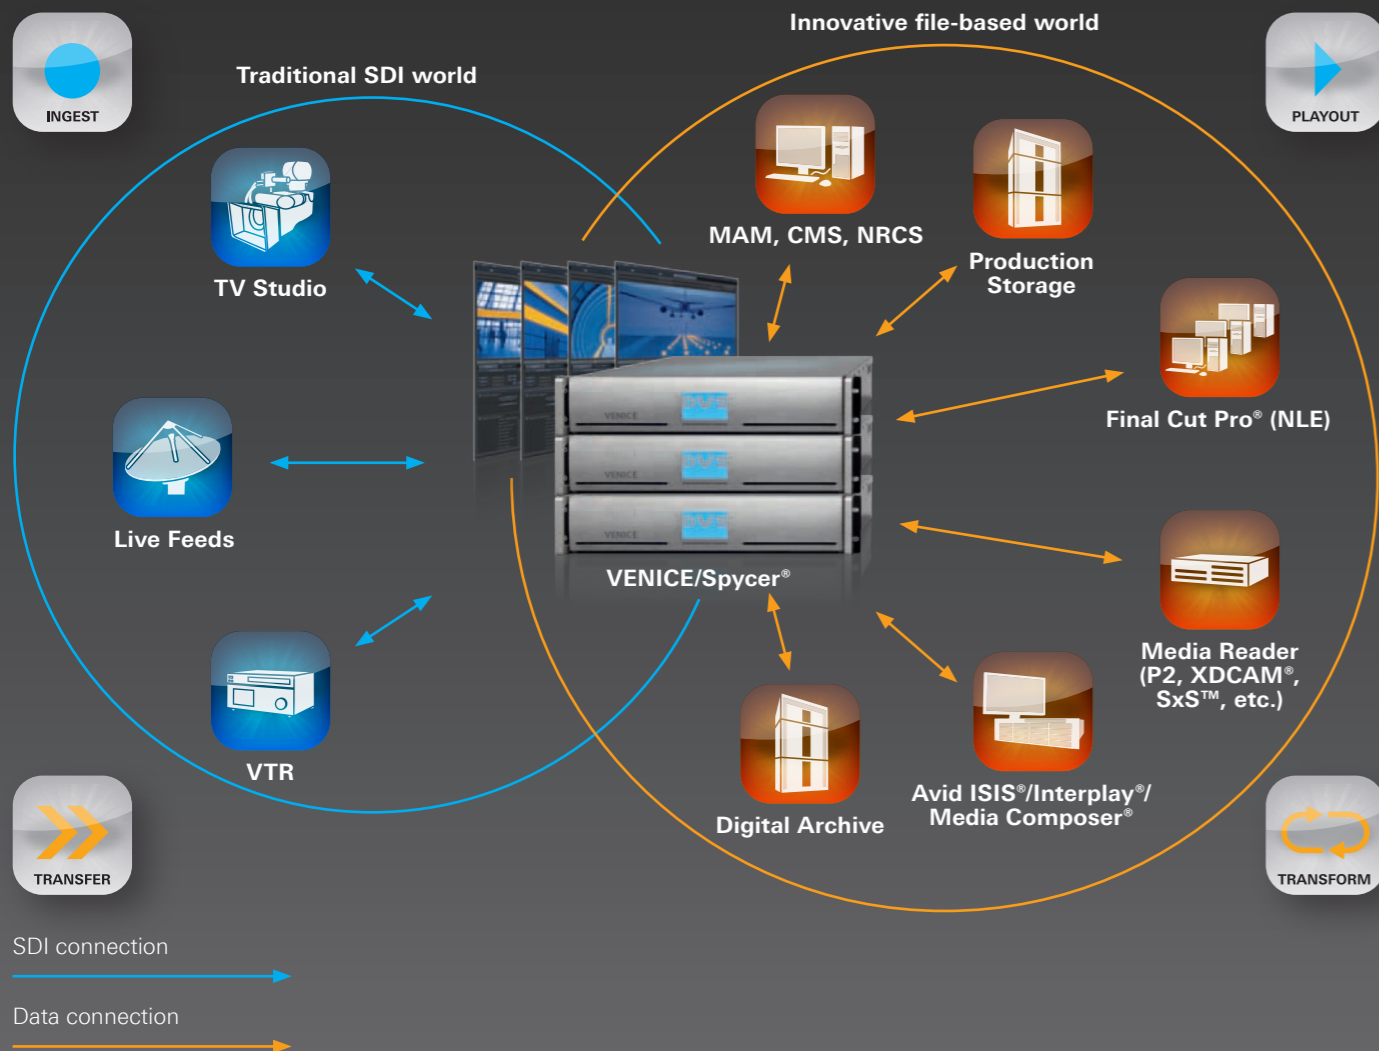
INGEST

Innovative file-based world

PLAYOUT

Traditional SDI world

TV Studio

MAM, CMS, NRCS

Production Storage

Final Cut Pro® (NLE)

Live Feeds

VENICE

VENICE

VENICE

VENICE/Spycer®

Media Reader (P2, XDCAM®, SxS™, etc.)

VTR

Digital Archive

Avid ISIS®/Interplay®/ Media Composer®

TRANSFER

TRANSFORM

SDI connection

Data connection